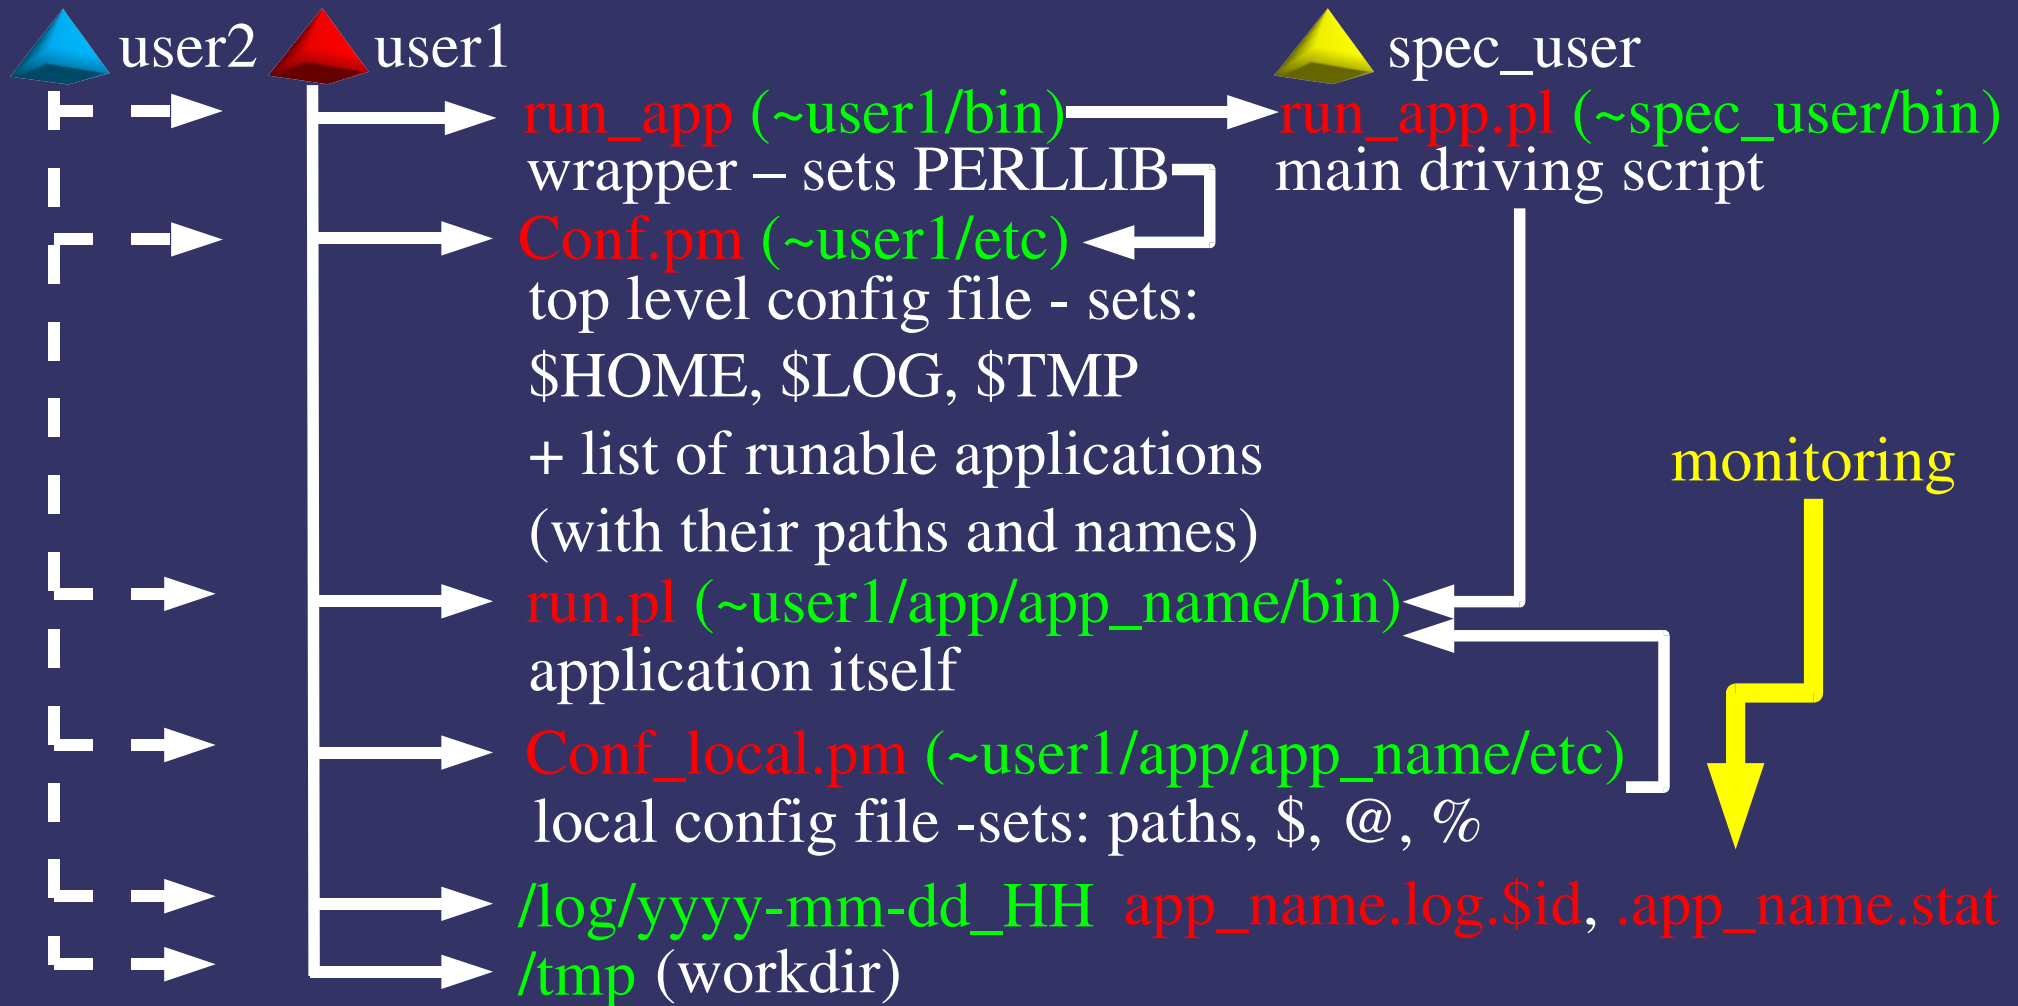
user2 user1 spec_user

run_app (~user1/bin) run_app.pl (~spec_user/bin)
wrapper – sets PERLLIB main driving script

Conf.pm (~user1/etc)
top level config file - sets:
$HOME, $LOG, $TMP
+ list of runable applications
(with their paths and names)

monitoring

run.pl (~user1/app/app_name/bin)
application itself

Conf_local.pm (~user1/app/app_name/etc)
local config file -sets: paths, $, @, %

/log/yyyy-mm-dd_HH app_name.log.$id, .app_name.stat

/tmp (workdir)